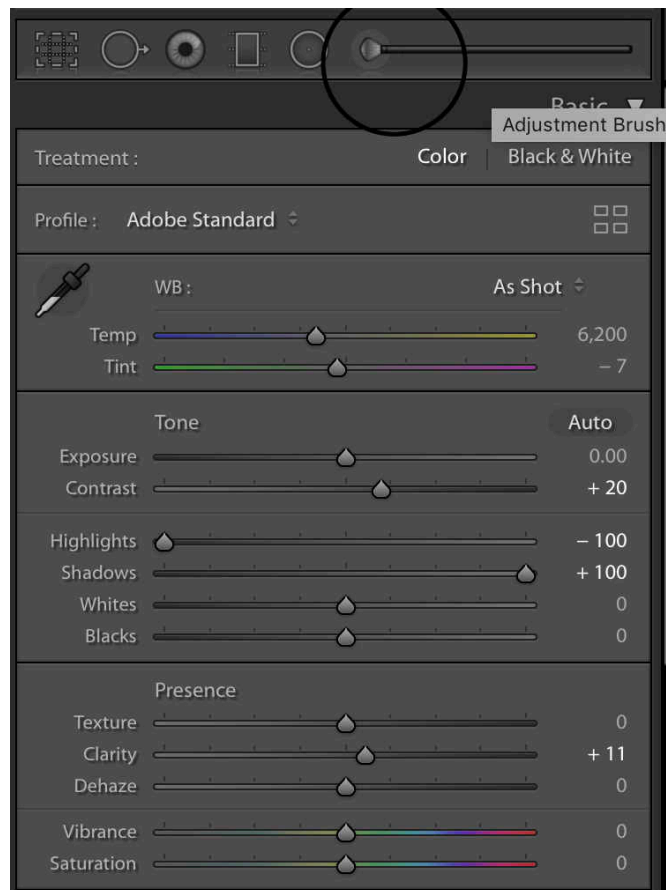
Basic
Adjustment Brush

Treatment : Color | Black & White

Profile : Adobe Standard

WB : As Shot

Temp 6,200
Tint – 7

Tone Auto

Exposure 0.00
Contrast + 20

Highlights – 100
Shadows + 100
Whites 0
Blacks 0

Presence

Texture 0
Clarity + 11
Dehaze 0

Vibrance 0
Saturation 0